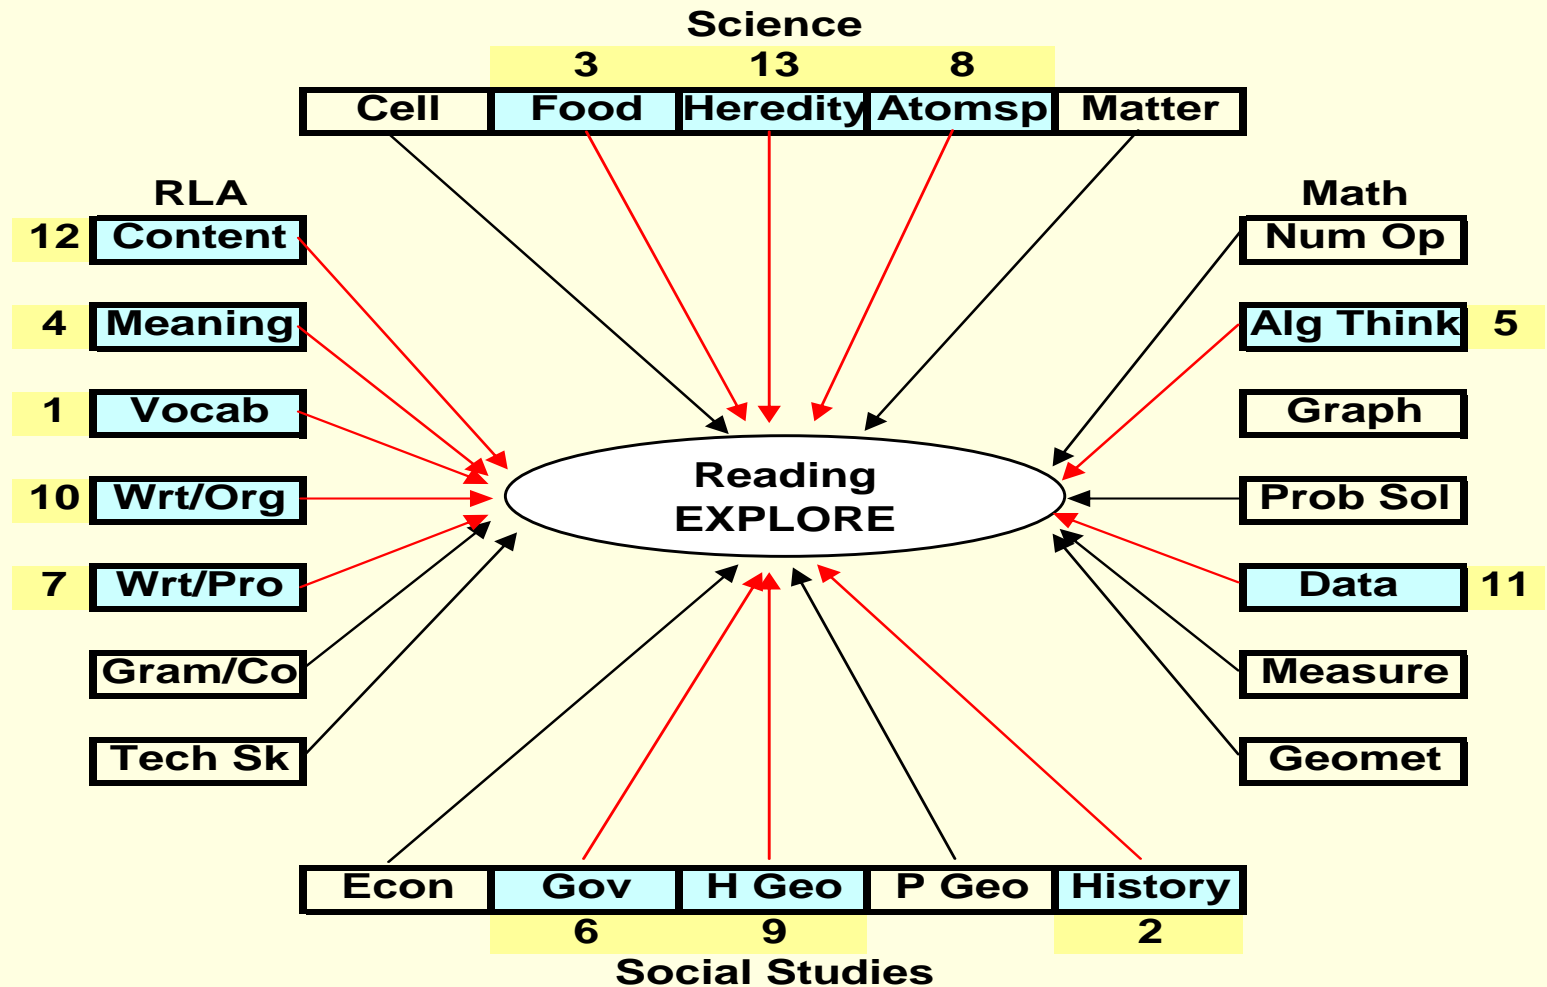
Science

3 13 8

Cell Food Heredity Atomsp Matter

RLA

12 Content

4 Meaning

1 Vocab

10 Wrt/Org

7 Wrt/Pro

Gram/Co

Tech Sk

Math

Num Op

Alg Think 5

Graph

Prob Sol

Data 11

Measure

Geomet

Reading EXPLORE

Econ Gov H Geo P Geo History

6 9 2

Social Studies